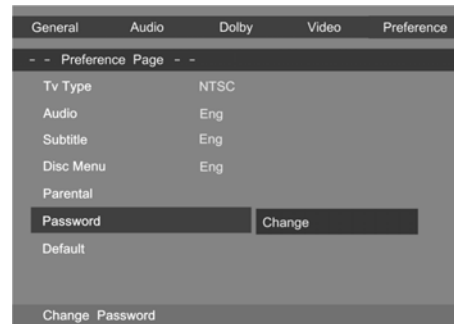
General Audio Dolby Video Preference

- - Preference Page - -

| | |
|---|---|
| Tv Type | NTSC |
| Audio | Eng |
| Subtitle | Eng |
| Disc Menu | Eng |
| Parental | |
| Password | Change |
| Default | |

Change Password